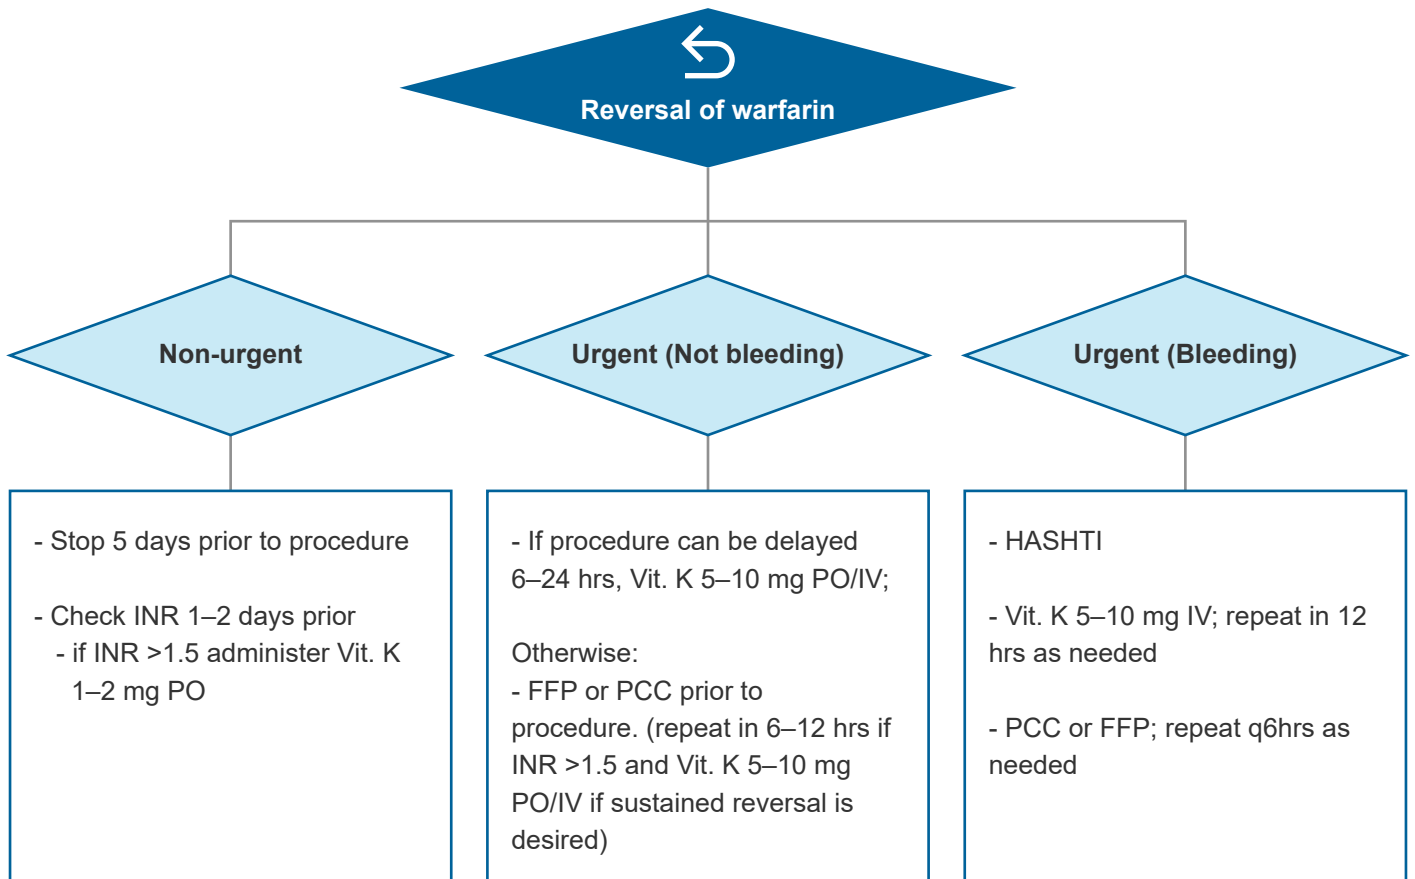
Reversal of warfarin

Non-urgent

- Stop 5 days prior to procedure

- Check INR 1–2 days prior
- if INR >1.5 administer Vit. K 1–2 mg PO

Urgent (Not bleeding)

- If procedure can be delayed 6–24 hrs, Vit. K 5–10 mg PO/IV;

Otherwise:
- FFP or PCC prior to procedure. (repeat in 6–12 hrs if INR >1.5 and Vit. K 5–10 mg PO/IV if sustained reversal is desired)

Urgent (Bleeding)

- HASHTI

- Vit. K 5–10 mg IV; repeat in 12 hrs as needed

- PCC or FFP; repeat q6hrs as needed